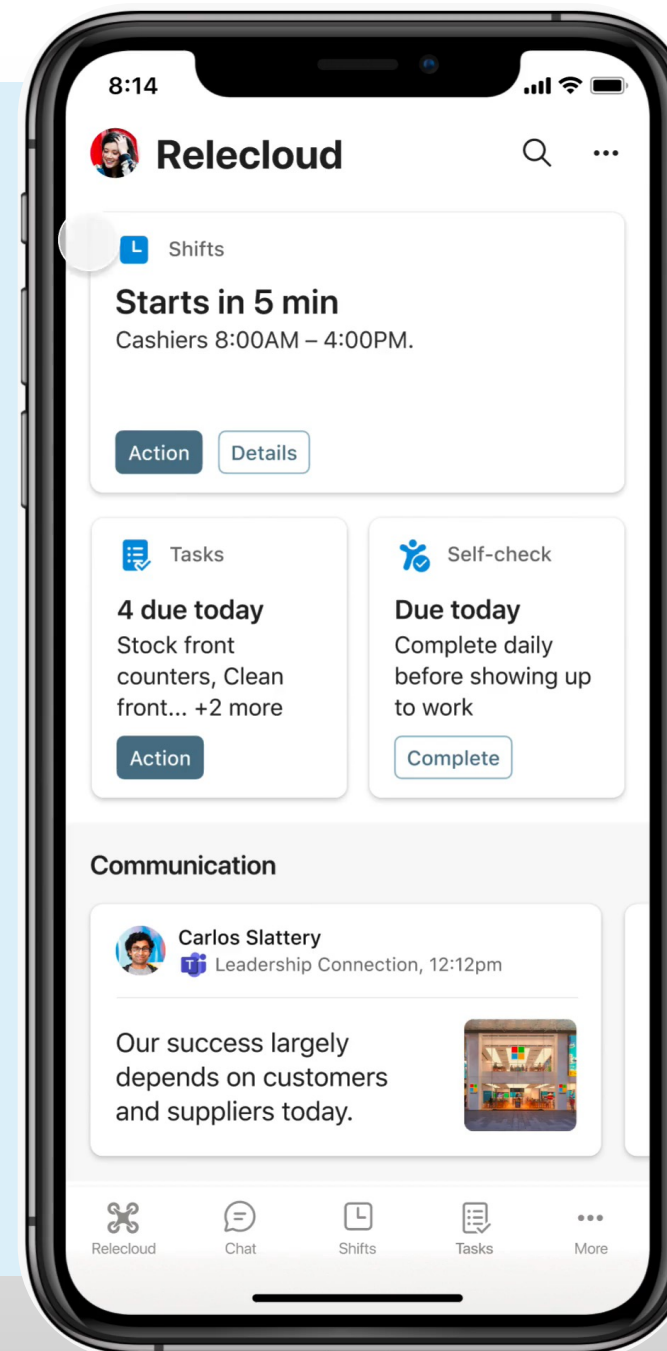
8:14

Relecloud

Shifts

Starts in 5 min
Cashiers 8:00AM – 4:00PM.

Action Details

Tasks

4 due today
Stock front counters, Clean front... +2 more

Action

Self-check

Due today
Complete daily before showing up to work

Complete

Communication

Carlos Slattery
Leadership Connection, 12:12pm

Our success largely depends on customers and suppliers today.

Relecloud Chat Shifts Tasks More